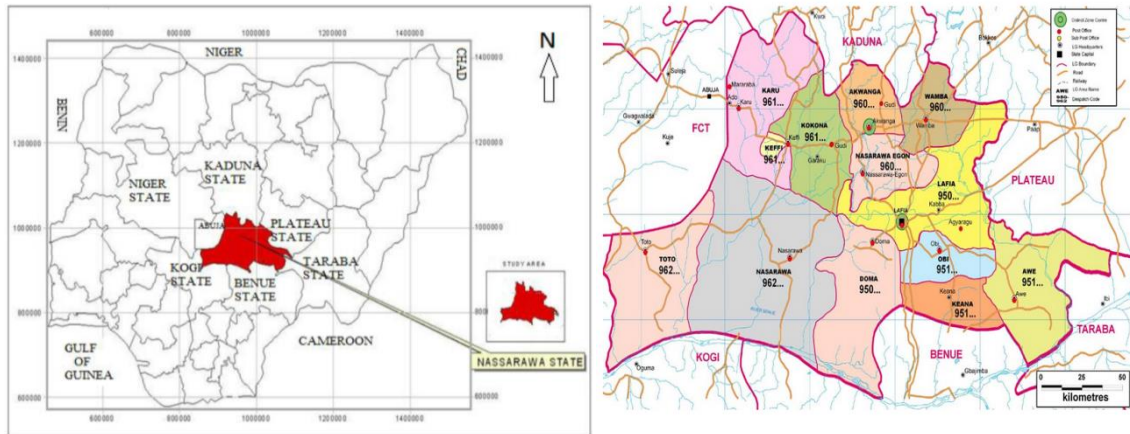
600000 800000 1000000 1200000

1400000 1200000 1000000 800000 600000

NIGER

CHAD

BENIN

N

KADUNA STATE

NIGER STATE

ABUJA

PLATEAU STATE

TARABA STATE

KOGI STATE

BENUE STATE

STUDY AREA

GULF OF GUINEA

CAMEROON

NASSARAWA STATE

600000 800000 1000000 1200000

1400000 1200000 1000000 800000 600000

KADUNA

Central Zone Centre
Post Office
Sub Post Office
LG Headquarters
State Capital
LG Boundary
Road
Railway
LG Area Name
Despatch Code

ABUJA

KARU 961...

AKWANGA 960...

WAMBA 960...

KOKONA 961...

KEFFI 961...

FCT

NASARAWA EGON 960...

LAFIA 950...

PLATEAU

TOTO 962...

NASARAWA 962...

DOMA 950...

OBI 951...

AWE 951...

KEANA 951...

TARABA

KOGI

BENUE

0 25 50

kilometres